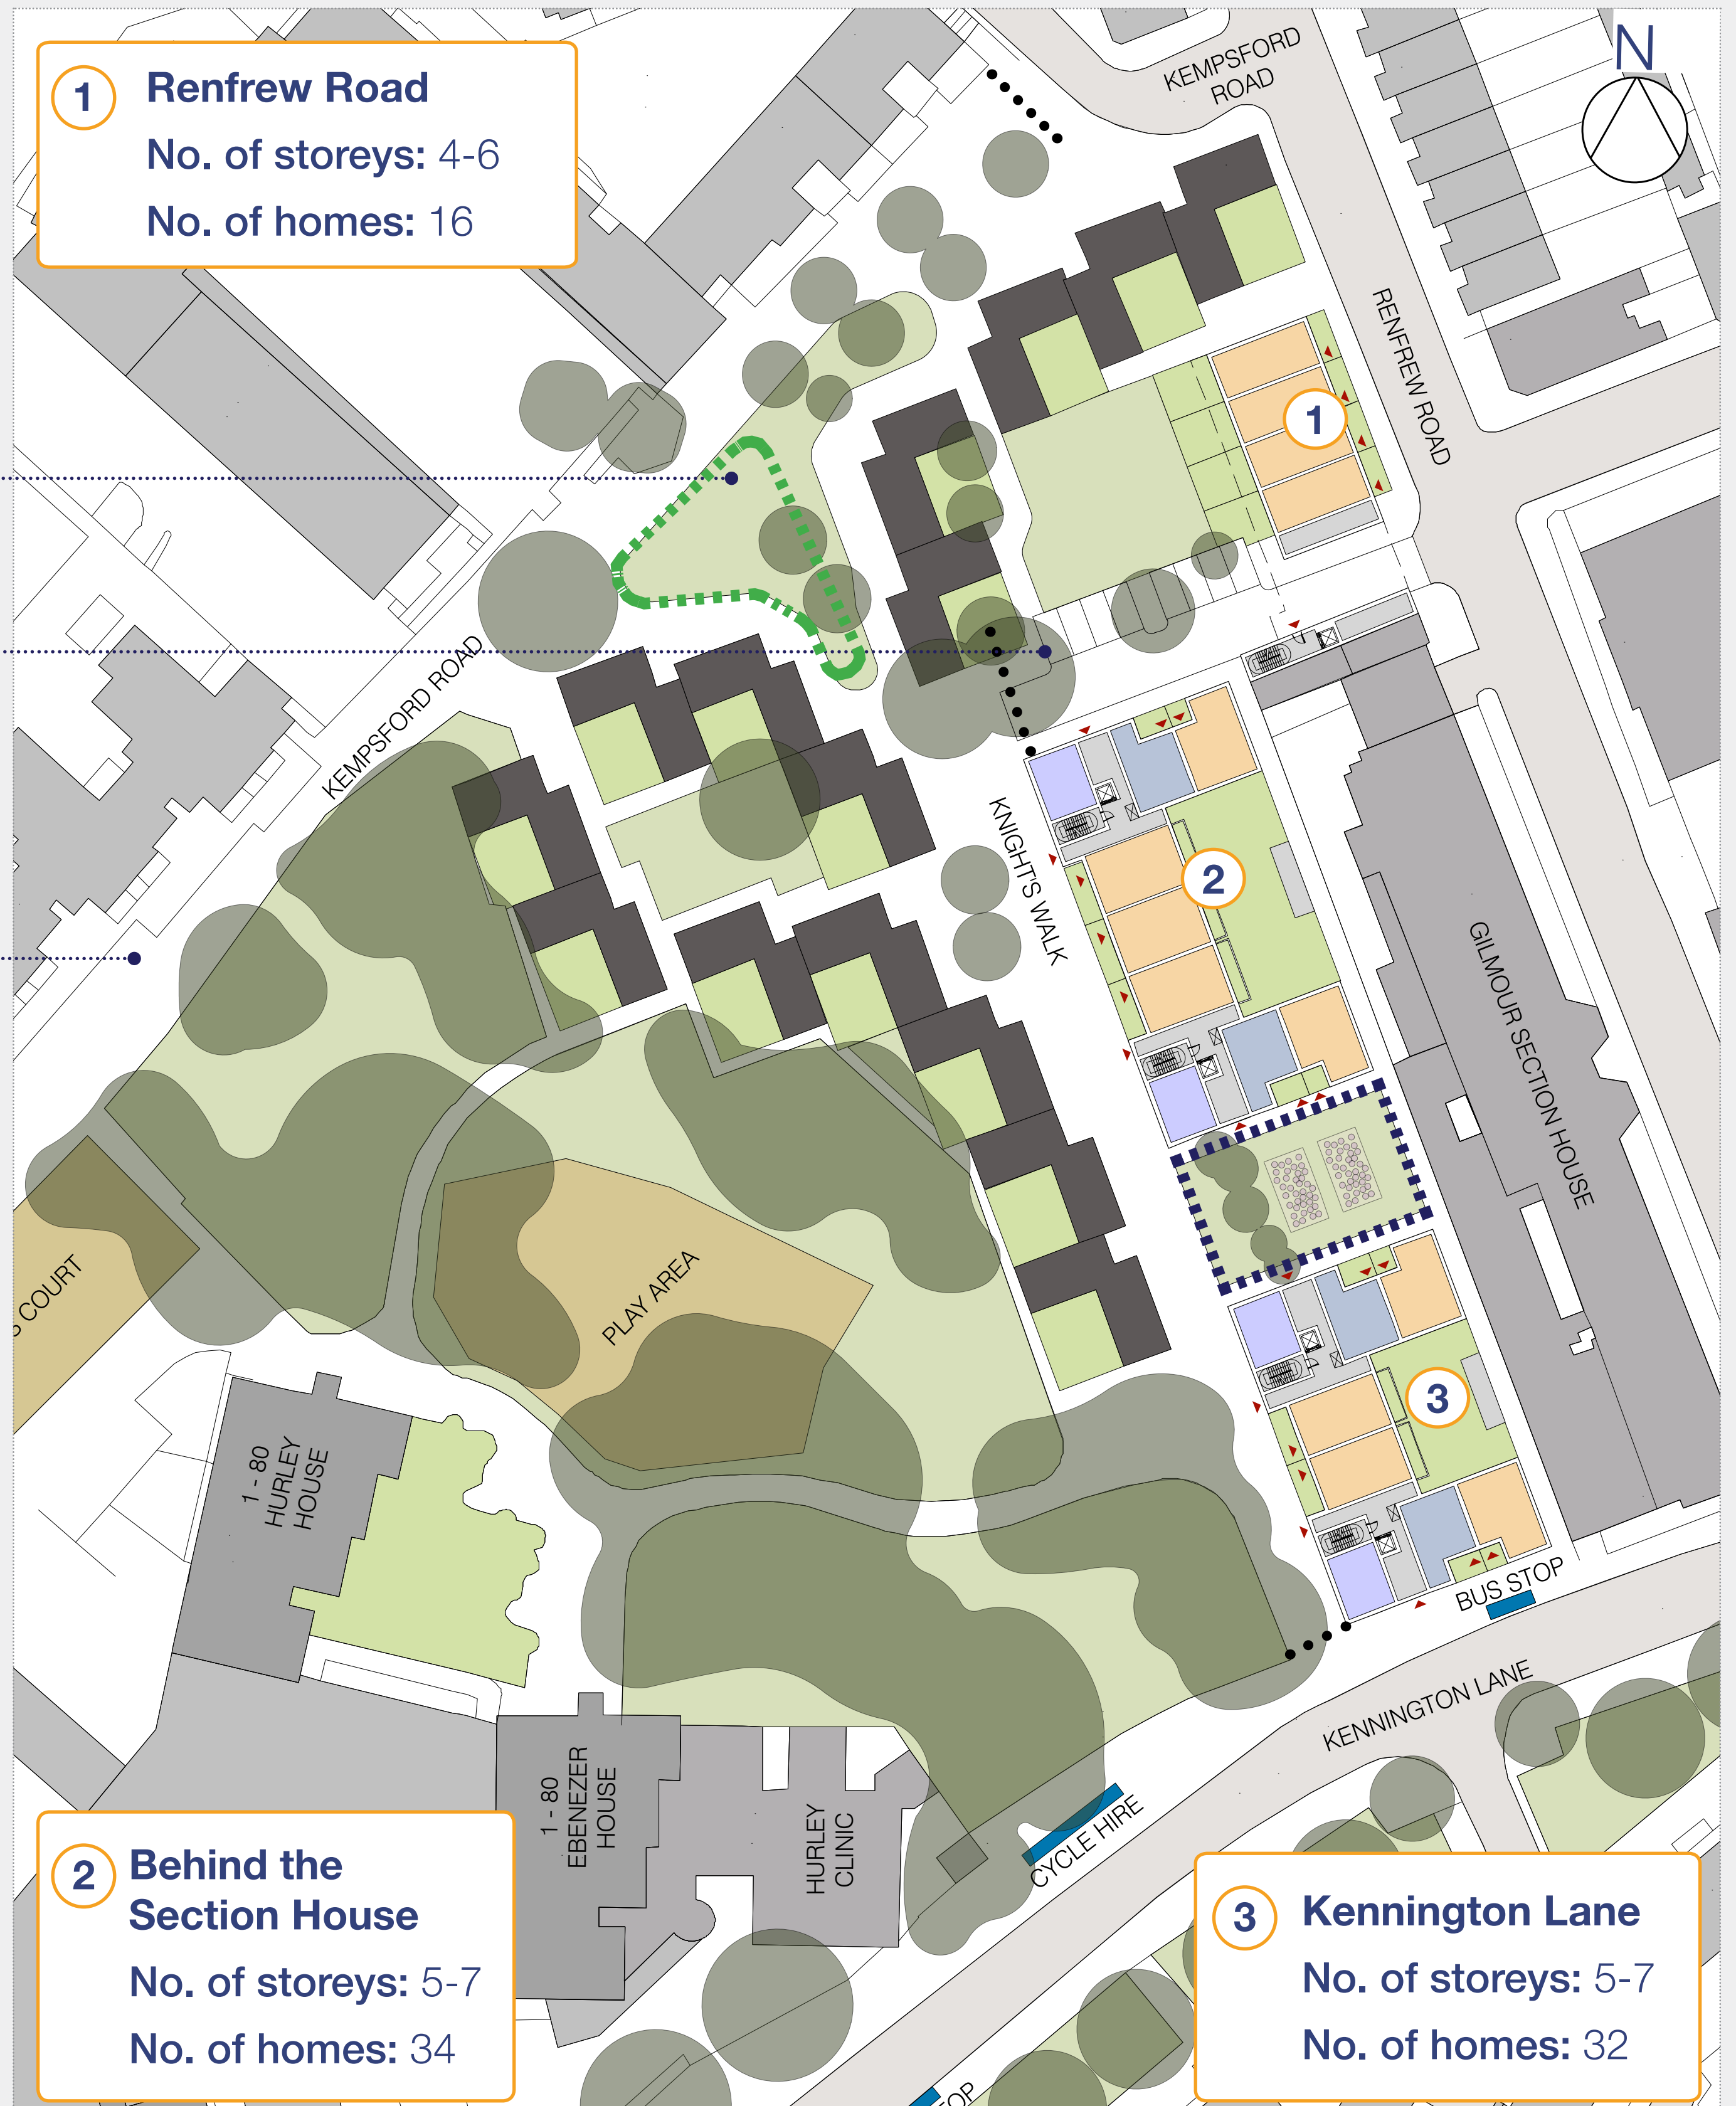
1 Renfrew Road
No. of storeys: 4-6
No. of homes: 16

KEMPSFORD ROAD

N

RENFREW ROAD

1

KEMPSFORD ROAD

KNIGHTS WALK

2

GILMOUR SECTION HOUSE

COURT

PLAY AREA

3

1 - 80 HURLEY HOUSE

BUS STOP

KENNINGTON LANE

1 - 80 EBENEZER HOUSE

HURLEY CLINIC

CYCLE HIRE

OP

2 Behind the Section House
No. of storeys: 5-7
No. of homes: 34

3 Kennington Lane
No. of storeys: 5-7
No. of homes: 32